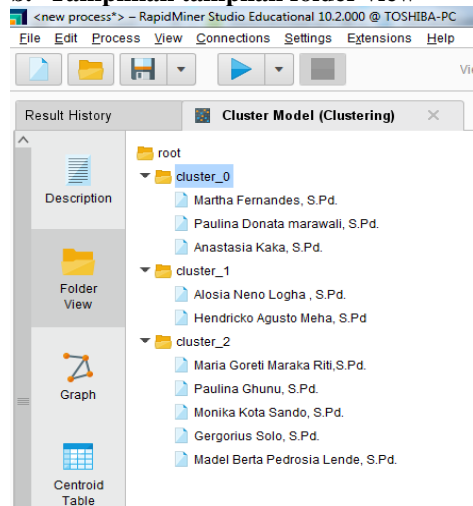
<new process*> – RapidMiner Studio Educational 10.2.000 @ TOSHIBA-PC

File Edit Process View Connections Settings Extensions Help

Result History

Cluster Model (Clustering)

Description

Folder View

Graph

Centroid Table

root

cluster_0

Martha Fernandes, S.Pd.

Paulina Donata marawali, S.Pd.

Anastasia Kaka, S.Pd.

cluster_1

Alosia Neno Logha , S.Pd.

Hendricko Agusto Meha, S.Pd

cluster_2

Maria Goreti Maraka Riti,S.Pd.

Paulina Ghunu, S.Pd.

Monika Kota Sando, S.Pd.

Gergorius Solo, S.Pd.

Madel Berta Pedrosia Lende, S.Pd.